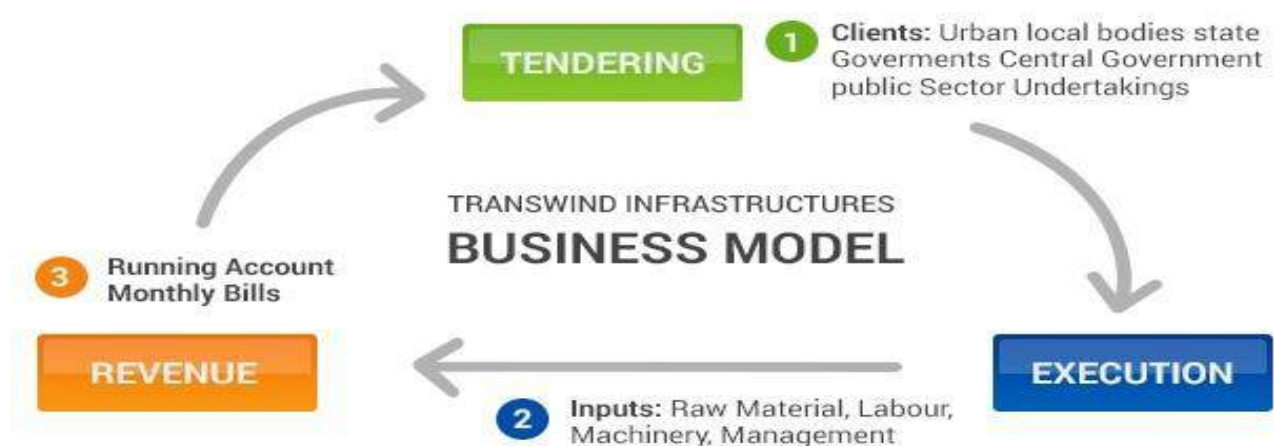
TENDERING

1 Clients: Urban local bodies state Goverments Central Government public Sector Undertakings

TRANSWIND INFRASTRUCTURES
BUSINESS MODEL

3 Running Account Monthly Bills

REVENUE

EXECUTION

2 Inputs: Raw Material, Labour, Machinery, Management